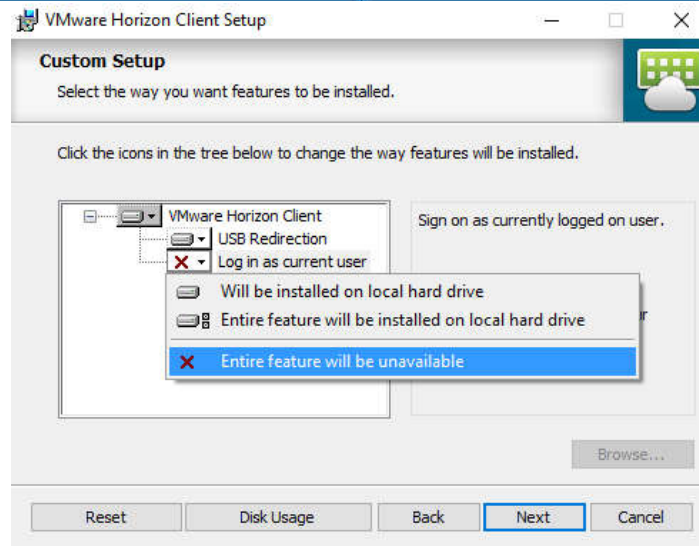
VMware Horizon Client Setup

Custom Setup

Select the way you want features to be installed.

Click the icons in the tree below to change the way features will be installed.

VMware Horizon Client
USB Redirection
Log in as current user

Will be installed on local hard drive
Entire feature will be installed on local hard drive
Entire feature will be unavailable

Sign on as currently logged on user.

ur

Browse...

Reset
Disk Usage
Back
Next
Cancel